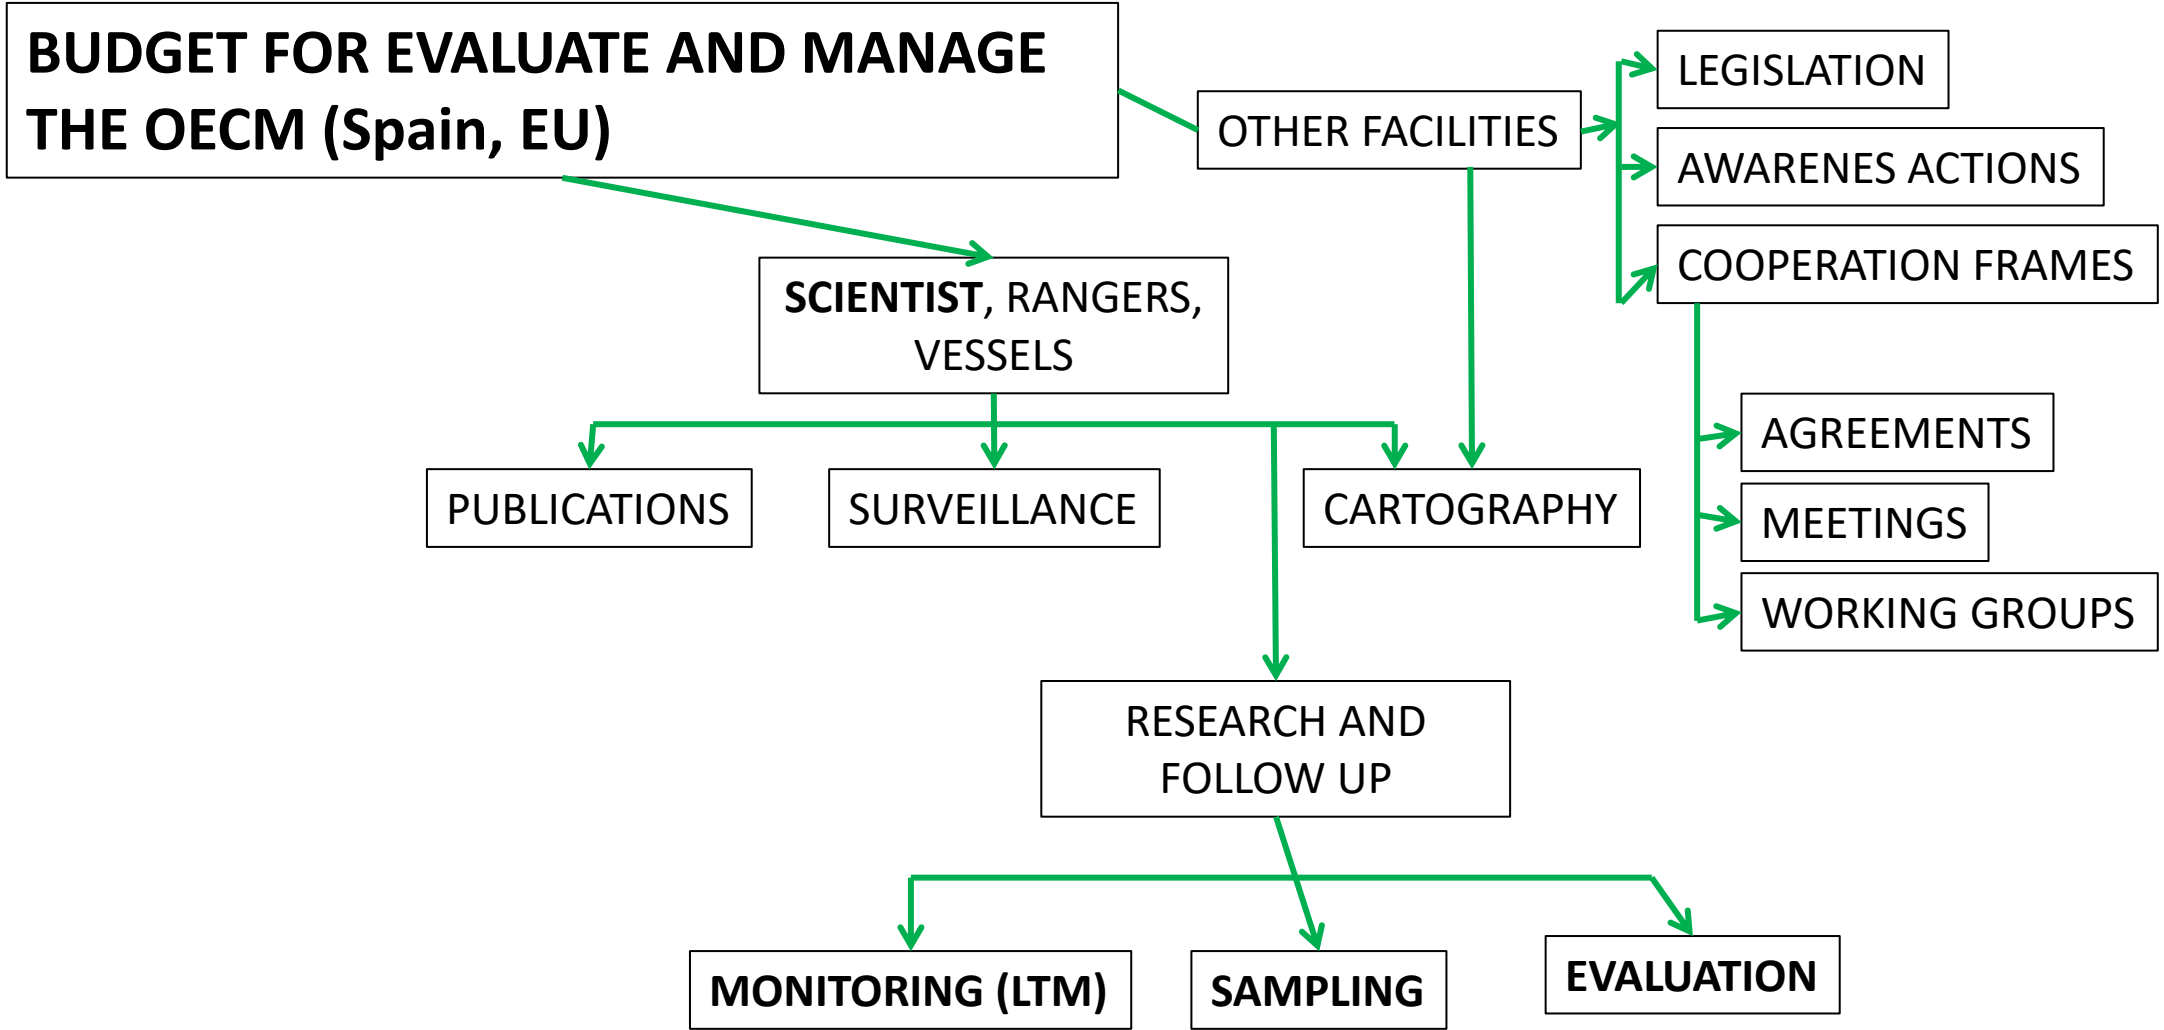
BUDGET FOR EVALUATE AND MANAGE THE OECM (Spain, EU)

OTHER FACILITIES

LEGISLATION

AWARENES ACTIONS

COOPERATION FRAMES

SCIENTIST, RANGERS, VESSELS

AGREEMENTS

PUBLICATIONS

SURVEILLANCE

CARTOGRAPHY

MEETINGS

WORKING GROUPS

RESEARCH AND FOLLOW UP

MONITORING (LTM)

SAMPLING

EVALUATION